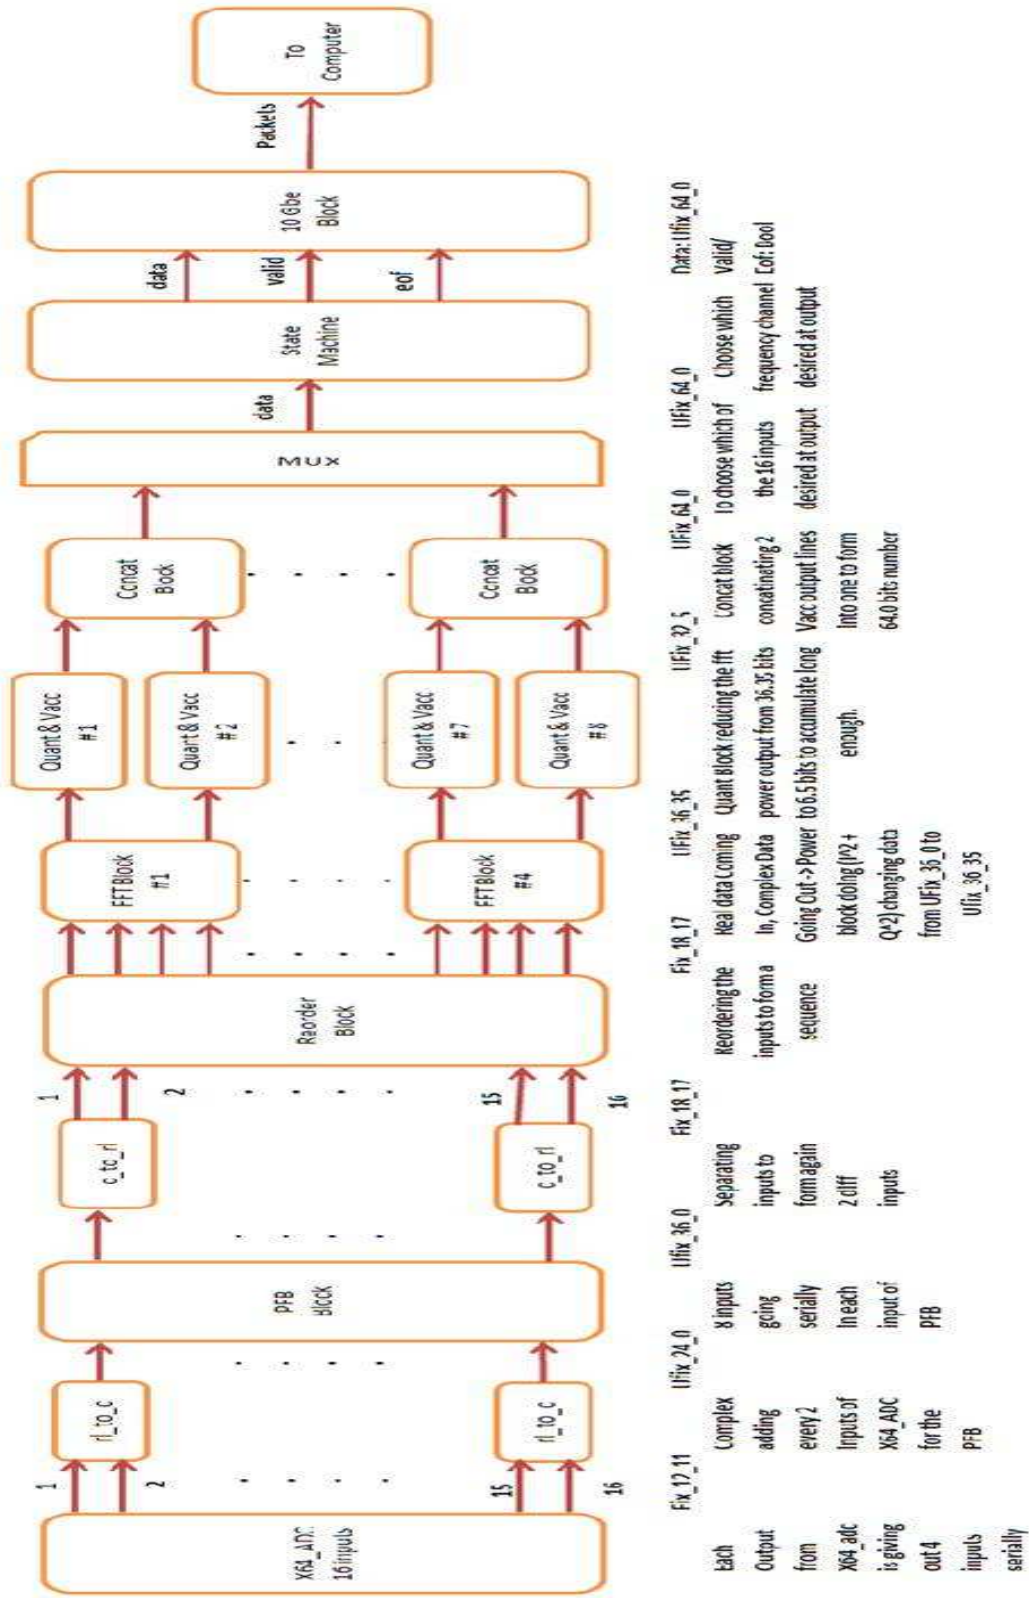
To Computer

Packets

10 Gbe Block

data
valid
eof

State Machine

data

MUX

Concat Block

Concat Block

Quant & Vacc #1

Quant & Vacc #2

Quant & Vacc #7

Quant & Vacc #8

FFT Block #1

FFT Block #4

Reorder Block

1
2
15
16

c_to_rl

c_to_rl

PFB Block

rl_to_c

rl_to_c

1
2
15
16

X64_ADC 16 inputs

Each Output from X64_adc is giving out 4 inputs serially

Fix_12_11
Complex adding every 2 Inputs of X64_ADC for the PFB

UFix_24_0
8 inputs going serially In each input of PFB

UFix_36_0
Separating inputs to form again 2 diff inputs

Fix_18_17
Reordering the inputs to form a sequence

Fix_18_17
Real data Coming In, Complex Data Going Out -> Power block doing (I^2 + Q^2) changing data from UFix_36_0 to UFix_36_35

UFix_36_35
Quant Block reducing the fft power output from 36.35 bits to 6.5 bits to accumulate long enough.

UFix_32_5
Concat block concatinating 2 Vacc output lines into one to form 64.0 bits number

UFix_64_0
To choose which of the 16 inputs desired at output

UFix_64_0
Choose which frequency channel desired at output

Data: UFix_64_0
Valid/Eof: Bool